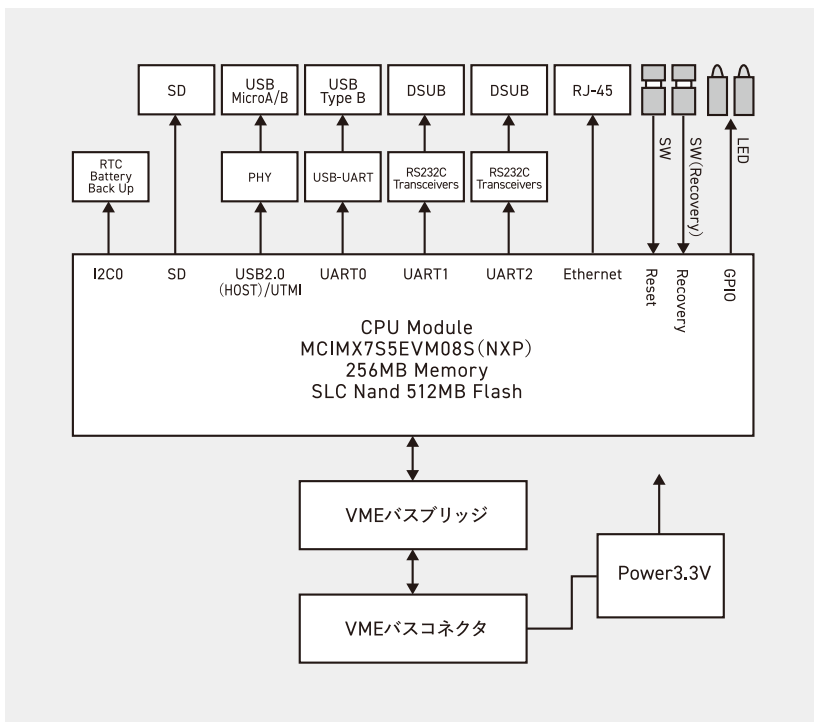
SD

USB MicroA/B

USB Type B

DSUB

DSUB

RJ-45

RTC Battery Back Up

PHY

USB-UART

RS232C Transceivers

RS232C Transceivers

SW

SW(Recovery)

LED

I2C0

SD

USB2.0 (HOST)/UTMI

UART0

UART1

UART2

Ethernet

Reset

Recovery

GPIO

CPU Module
MCIMX7S5EVM08S(NXP)
256MB Memory
SLC Nand 512MB Flash

VMEバスブリッジ

Power3.3V

VMEバスコネクタ